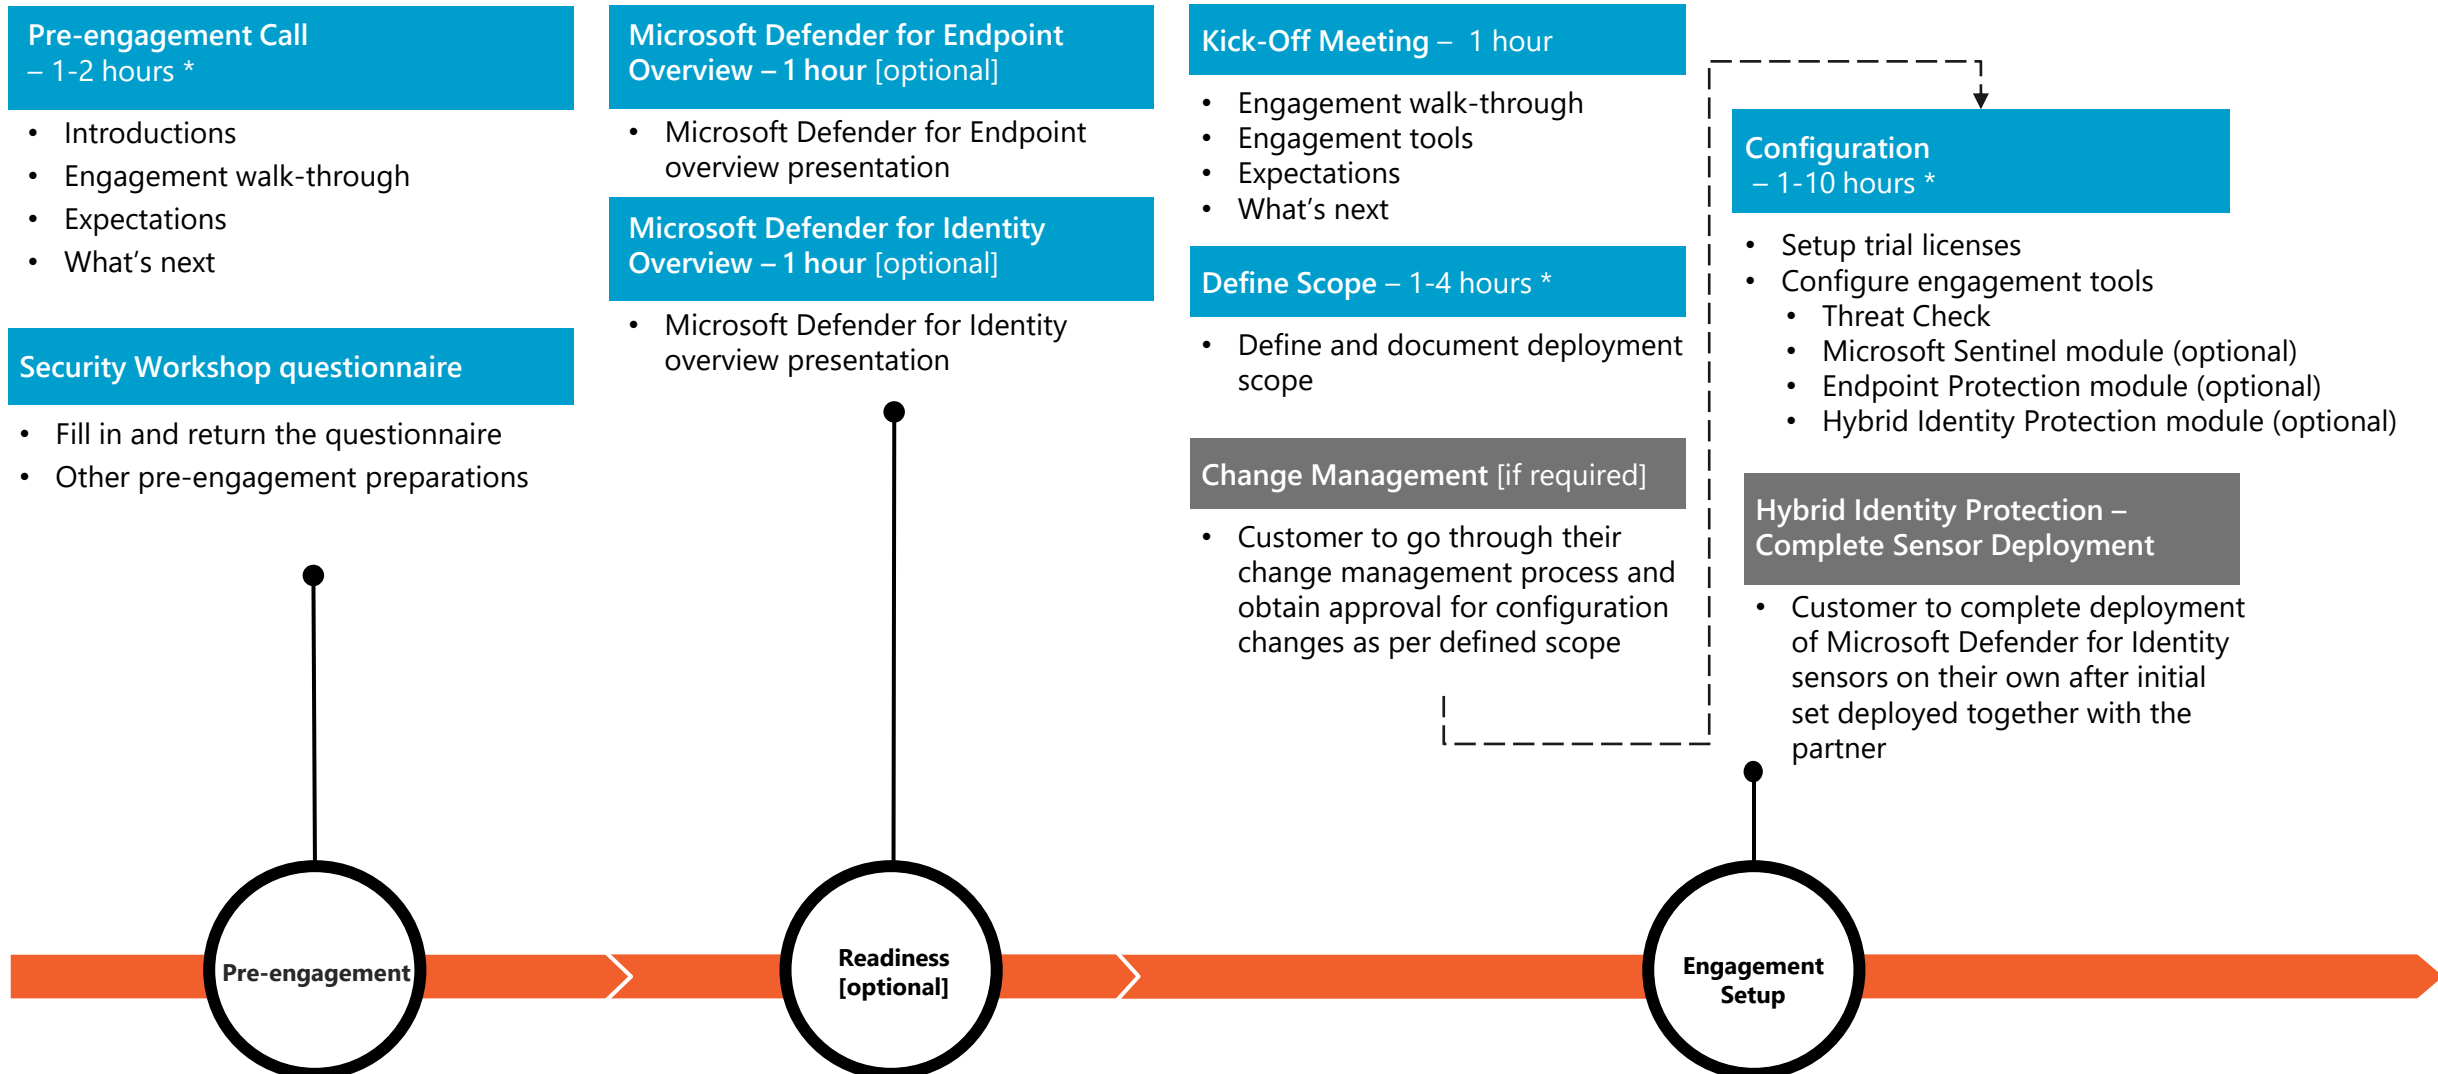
Pre-engagement Call
– 1-2 hours *

- Introductions
- Engagement walk-through
- Expectations
- What's next

Security Workshop questionnaire

- Fill in and return the questionnaire
- Other pre-engagement preparations

Microsoft Defender for Endpoint Overview – 1 hour [optional]

- Microsoft Defender for Endpoint overview presentation

Microsoft Defender for Identity Overview – 1 hour [optional]

- Microsoft Defender for Identity overview presentation

Kick-Off Meeting – 1 hour

- Engagement walk-through
- Engagement tools
- Expectations
- What's next

Define Scope – 1-4 hours *

- Define and document deployment scope

Change Management [if required]

- Customer to go through their change management process and obtain approval for configuration changes as per defined scope

Configuration
– 1-10 hours *

- Setup trial licenses
- Configure engagement tools
  - Threat Check
  - Microsoft Sentinel module (optional)
  - Endpoint Protection module (optional)
  - Hybrid Identity Protection module (optional)

Hybrid Identity Protection – Complete Sensor Deployment

- Customer to complete deployment of Microsoft Defender for Identity sensors on their own after initial set deployed together with the partner

Pre-engagement

Readiness [optional]

Engagement Setup